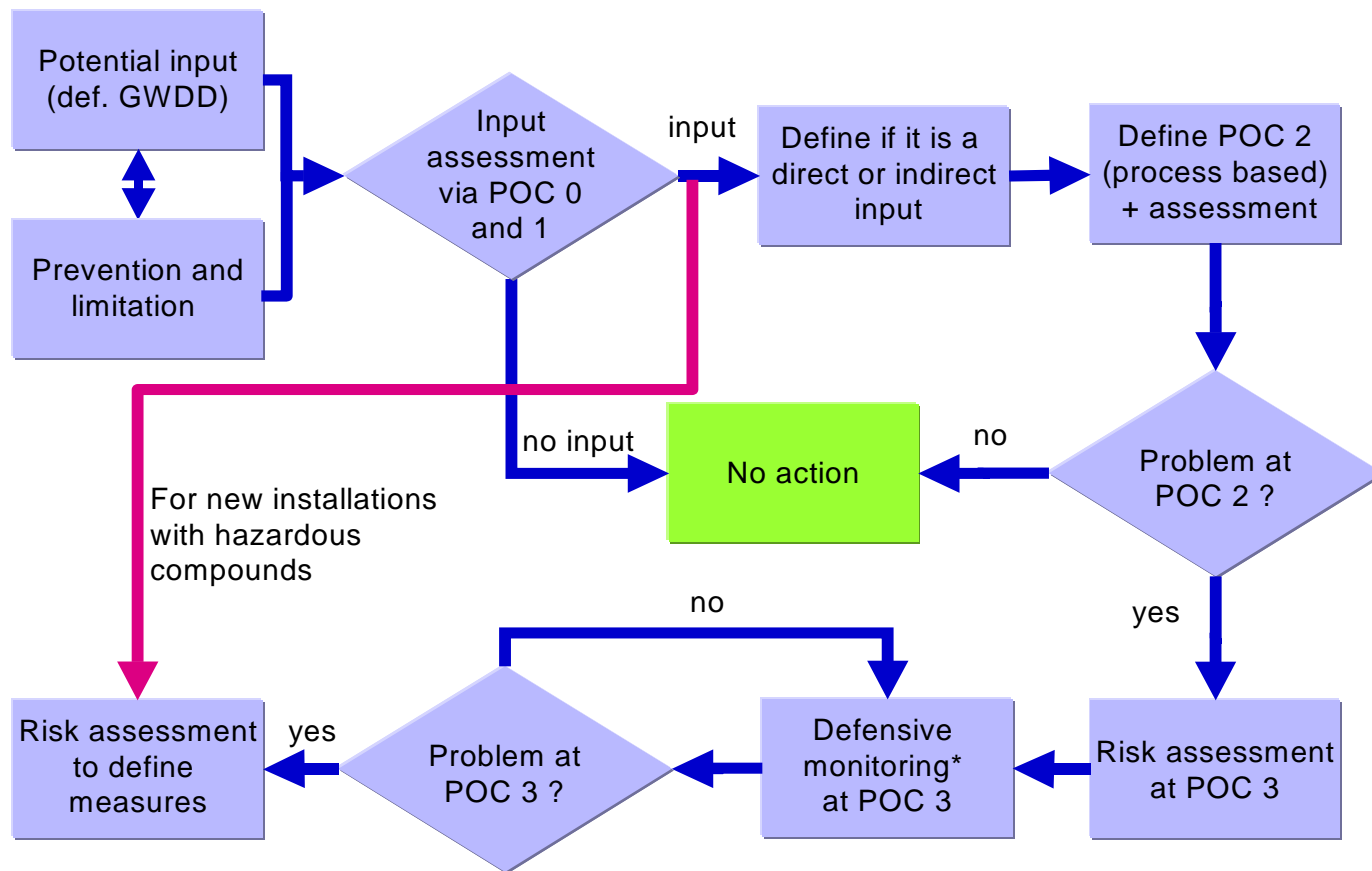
Potential input (def. GWDD)

Prevention and limitation

Input assessment via POC 0 and 1

input

Define if it is a direct or indirect input

Define POC 2 (process based) + assessment

no input

No action

no

Problem at POC 2 ?

For new installations with hazardous compounds

yes

no

Risk assessment to define measures

yes

Problem at POC 3 ?

Defensive monitoring* at POC 3

Risk assessment at POC 3